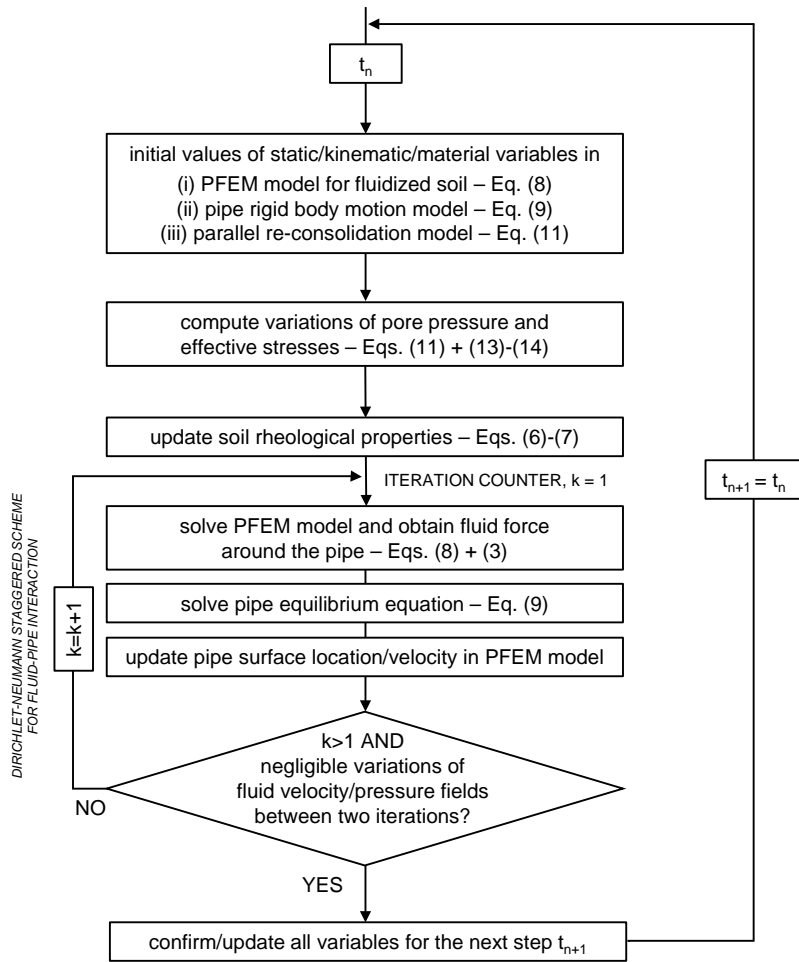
$t_n$

initial values of static/kinematic/material variables in
(i) PFEM model for fluidized soil – Eq. (8)
(ii) pipe rigid body motion model – Eq. (9)
(iii) parallel re-consolidation model – Eq. (11)

compute variations of pore pressure and effective stresses – Eqs. (11) + (13)-(14)

update soil rheological properties – Eqs. (6)-(7)

ITERATION COUNTER, k = 1

DIRICHLET-NEUMANN STAGGERED SCHEME FOR FLUID-PIPE INTERACTION

k=k+1

solve PFEM model and obtain fluid force around the pipe – Eqs. (8) + (3)

solve pipe equilibrium equation – Eq. (9)

update pipe surface location/velocity in PFEM model

k>1 AND
negligible variations of fluid velocity/pressure fields between two iterations?

NO

YES

confirm/update all variables for the next step $t_{n+1}$

$t_{n+1} = t_n$